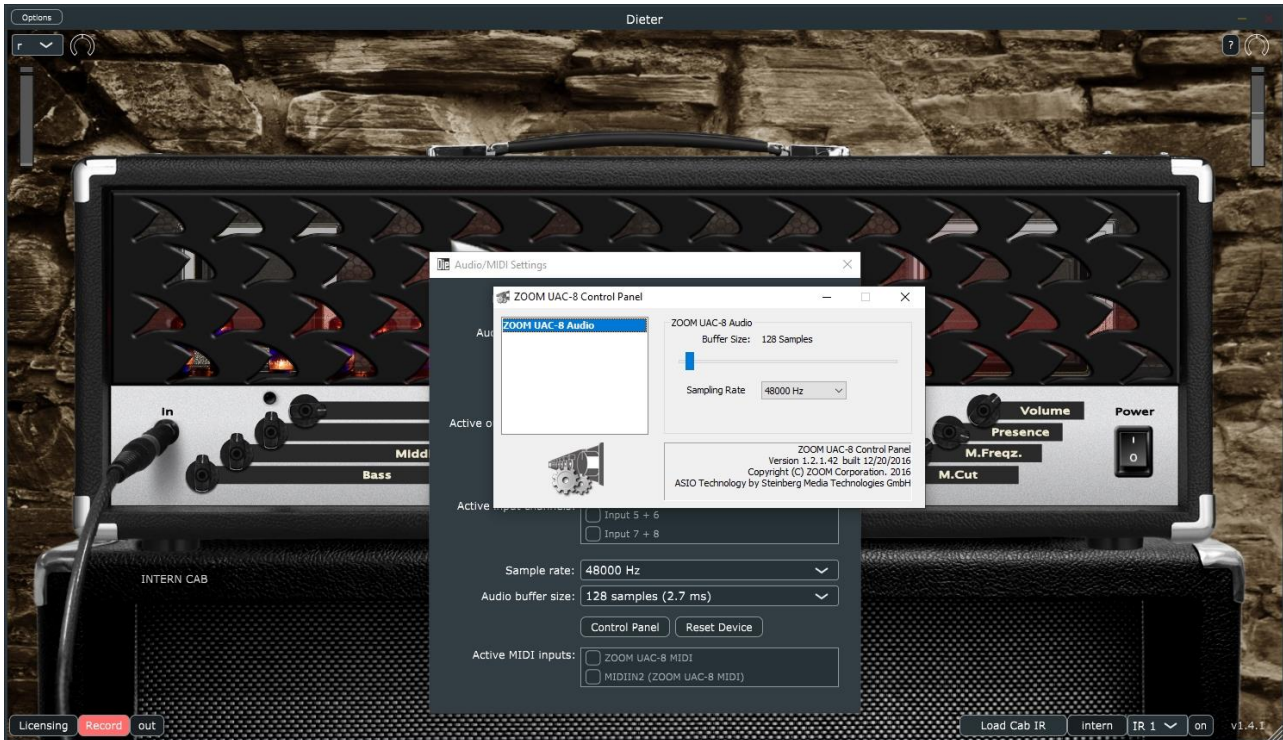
Options

Dieter

r

?

In

Middl

Bass

Volume

Presence

M.Freqz.

M.Cut

Power

I
O

Audio/MIDI Settings

Aud

Active o

Active input channels:

Input 5 + 6
Input 7 + 8

ZOOM UAC-8 Control Panel

ZOOM UAC-8 Audio

ZOOM UAC-8 Audio
Buffer Size: 128 Samples

Sampling Rate 48000 Hz

ZOOM UAC-8 Control Panel
Version 1.2.1.42 built 12/20/2016
Copyright (C) ZOOM Corporation. 2016
ASIO Technology by Steinberg Media Technologies GmbH

INTERN CAB

Sample rate: 48000 Hz

Audio buffer size: 128 samples (2.7 ms)

Control Panel Reset Device

Active MIDI inputs: ZOOM UAC-8 MIDI
MIDIIN2 (ZOOM UAC-8 MIDI)

Licensing Record out

Load Cab IR intern IR 1 on v1.4.1